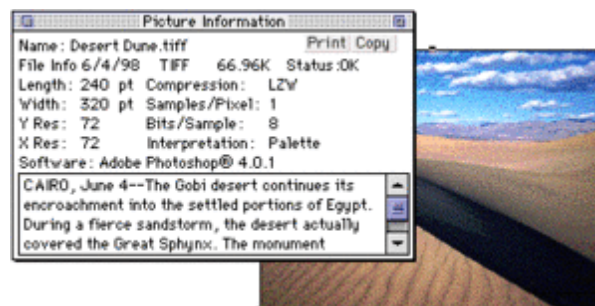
Picture Information

Print Copy

Name: Desert Dune.tiff
File Info 6/4/98 TIFF 66.96K Status:OK
Length: 240 pt Compression: LZW
Width: 320 pt Samples/Pixel: 1
Y Res: 72 Bits/Sample: 8
X Res: 72 Interpretation: Palette
Software: Adobe Photoshop® 4.0.1

CAIRO, June 4--The Gobi desert continues its encroachment into the settled portions of Egypt. During a fierce sandstorm, the desert actually covered the Great Sphynx. The monument